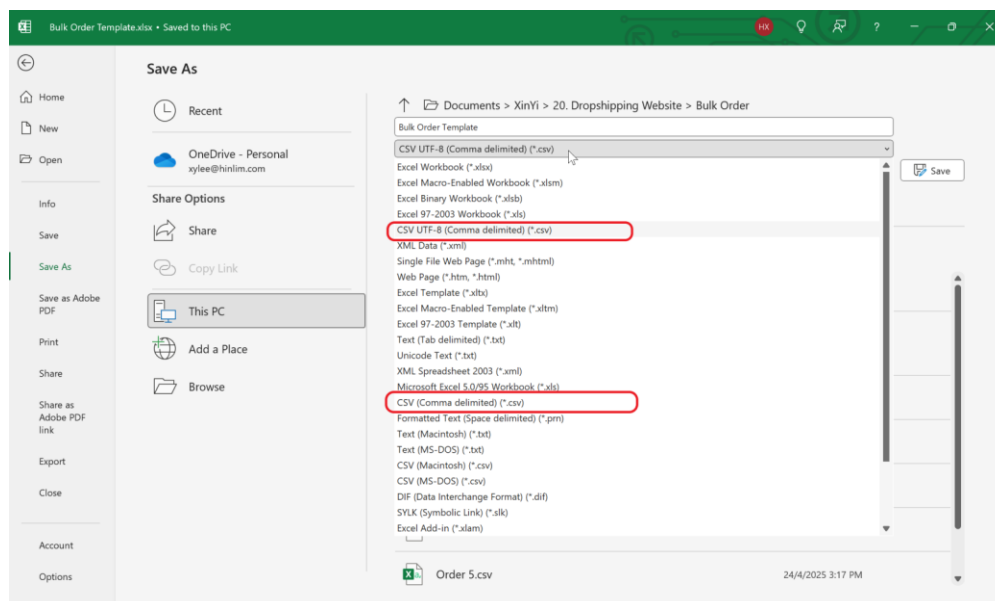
Bulk Order Template.xlsx • Saved to this PC

HX

?

Home

New

Open

Info

Save

Save As

Save as Adobe PDF

Print

Share

Share as Adobe PDF link

Export

Close

Account

Options

Save As

Recent

OneDrive - Personal
xylee@hinlim.com

Share Options

Share

Copy Link

This PC

Add a Place

Browse

Documents > XinYi > 20. Dropshipping Website > Bulk Order

Bulk Order Template

CSV UTF-8 (Comma delimited) (*.csv)

Save

Excel Workbook (*.xlsx)
Excel Macro-Enabled Workbook (*.xlsm)
Excel Binary Workbook (*.xlsb)
Excel 97-2003 Workbook (*.xls)
CSV UTF-8 (Comma delimited) (*.csv)
XML Data (*.xml)
Single File Web Page (*.mht, *.mhtml)
Web Page (*.htm, *.html)
Excel Template (*.xltx)
Excel Macro-Enabled Template (*.xltm)
Excel 97-2003 Template (*.xlt)
Text (Tab delimited) (*.txt)
Unicode Text (*.txt)
XML Spreadsheet 2003 (*.xml)
Microsoft Excel 5.0/95 Workbook (*.xls)
CSV (Comma delimited) (*.csv)
Formatted Text (Space delimited) (*.prn)
Text (Macintosh) (*.txt)
Text (MS-DOS) (*.txt)
CSV (Macintosh) (*.csv)
CSV (MS-DOS) (*.csv)
DIF (Data Interchange Format) (*.dif)
SYLK (Symbolic Link) (*.slk)
Excel Add-in (*.xlam)

Order 5.csv

24/4/2025 3:17 PM